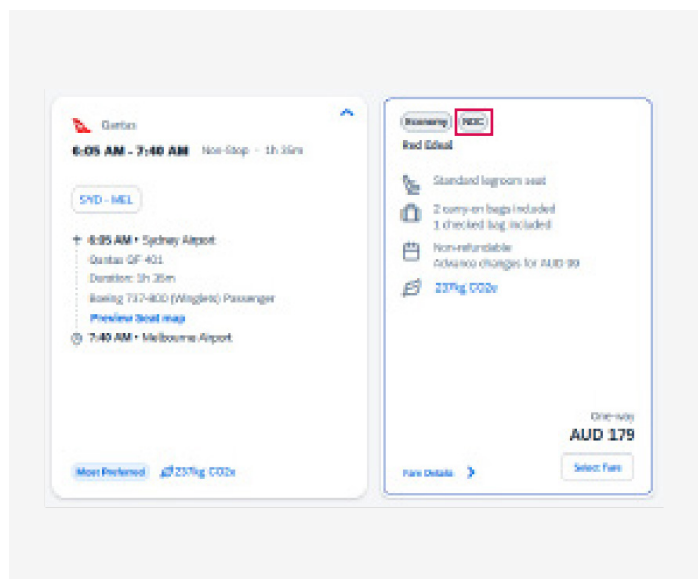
Qantas

6:05 AM - 7:40 AM Non-Stop · 1h 35m

SYD - MEL

6:05 AM • Sydney Airport
Qantas QF 401
Duration: 1h 35m
Boeing 737-800 (Winglets) Passenger
Preview Seat map
7:40 AM • Melbourne Airport

Most Preferred 237kg CO2e

Economy NDC
Red E-Deal

Standard legroom seat

2 carry-on bags included
1 checked bag included

Non-refundable
Advance changes for AUD 99

237kg CO2e

One-way
AUD 179

Fare Details

Select Fare